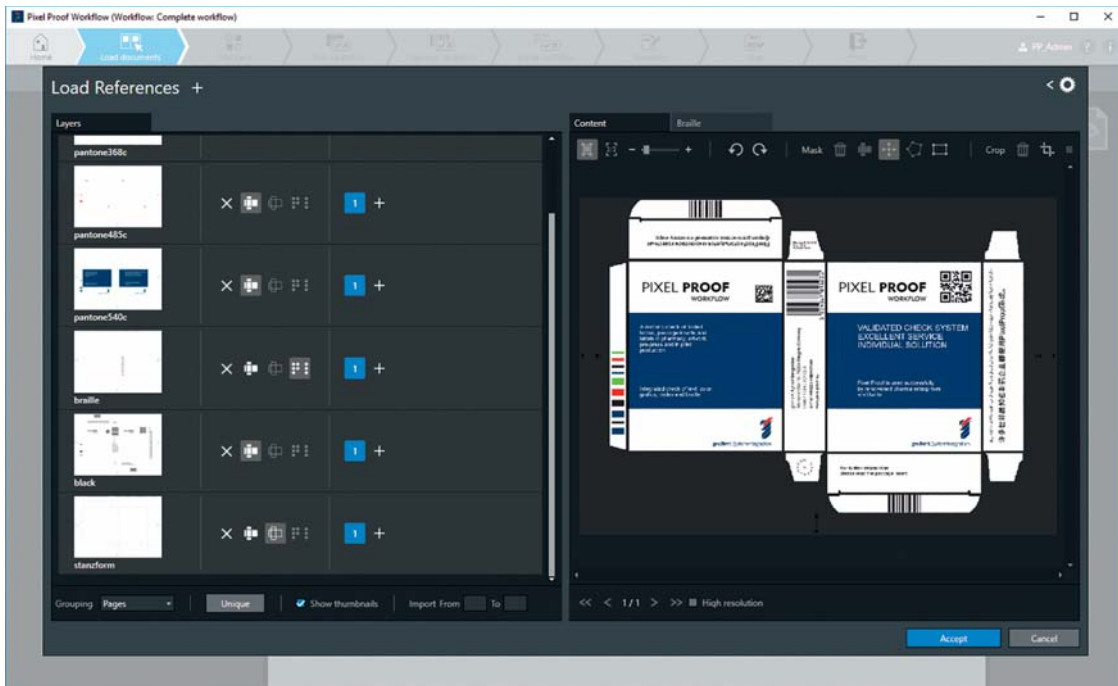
Pixel Proof Workflow (Workflow: Complete workflow)

Home
Load documents

PP Admin

Load References +

Layers

pantone368c

1 +

pantone485c

1 +

pantone540c

1 +

braille

1 +

black

1 +

stanzform

Grouping Pages
Unique
Show thumbnails
Import From
To

Content
Braille

Mask
Crop

PIXEL PROOF
WORKFLOW

PIXEL PROOF
WORKFLOW

VALIDATED CHECK SYSTEM
EXCELLENT SERVICE
INDIVIDUAL SOLUTION

1/1
High resolution

Accept
Cancel